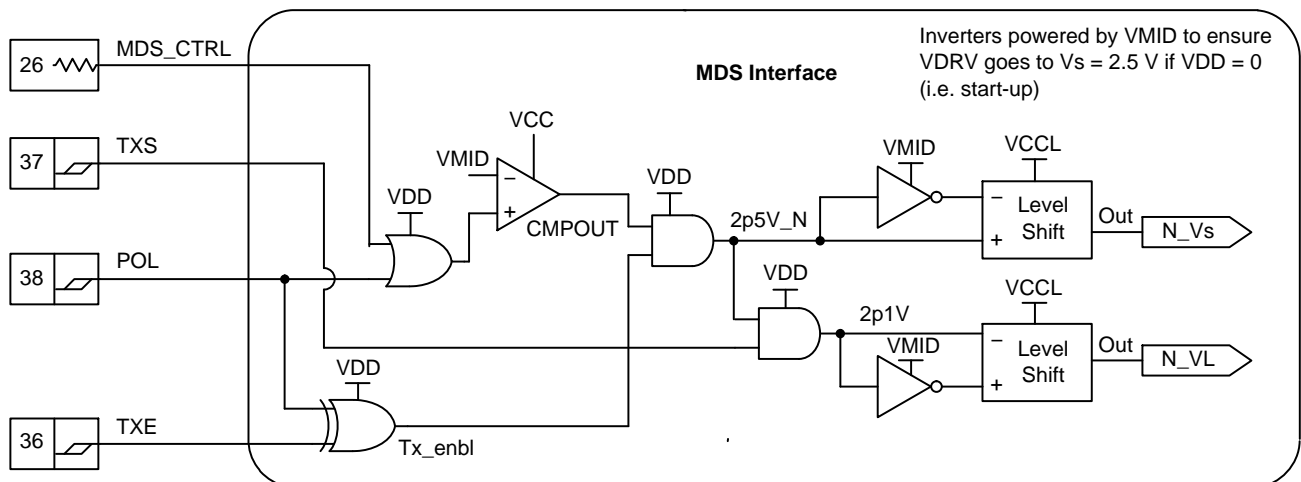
Inverters powered by VMID to ensure VDRV goes to Vs = 2.5 V if VDD = 0 (i.e. start-up)

MDS Interface

26

MDS_CTRL

37

TXS

38

POL

36

TXE

VCC

VMID

–

+

VDD

CMPOUT

VDD

2p5V_N

VMID

VCCL

–

Level Shift

+

Out

N_Vs

VDD

2p1V

VCCL

VMID

–

Level Shift

+

Out

N_VL

VDD

Tx_enbl